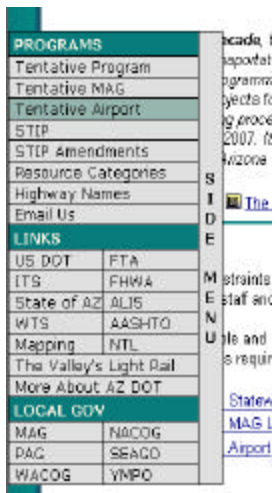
PROGRAMS
Tentative Program
Tentative MAG
Tentative Airport
STIP
STIP Amendments
Resource Categories
Highway Names
Email Us

LINKS
| US DOT | FTA |
|---|---|
| ITS | FHWA |
| State of AZ | ALIS |
| WTS | AASHTO |
| Mapping | NTL |

The Valley's Light Rail
More About AZ DOT

LOCAL GOV
| MAG | NACOG |
|---|---|
| PAG | SEAGO |
| WACOG | YMPO |

S I D E
M E N U

ecade, t
nsportat
ogramm
jects fo
g proce
2007. I
Arizona

The

straints
staff and

le and
s requir

Statew
MAG L
Airport